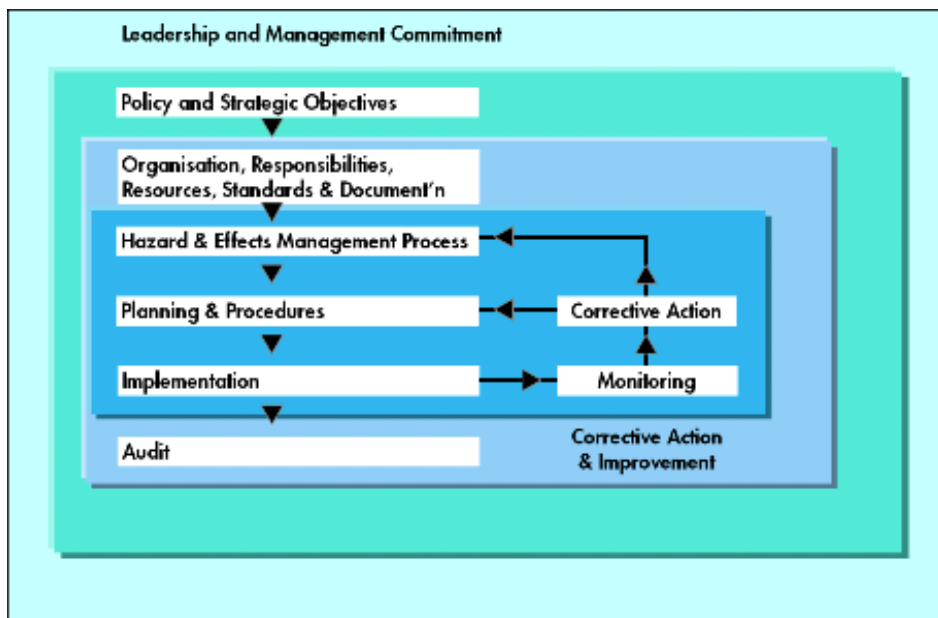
Leadership and Management Commitment

Policy and Strategic Objectives

Organisation, Responsibilities, Resources, Standards & Document'n

Hazard & Effects Management Process

Planning & Procedures

Corrective Action

Implementation

Monitoring

Audit

Corrective Action & Improvement